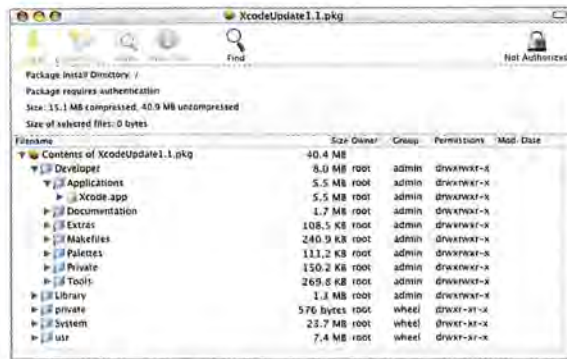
XcodeUpdate1.1.pkg

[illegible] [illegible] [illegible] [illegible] Find Not Authorized

Package Install Directory: /
Package requires authentication
Size: 15.1 MB compressed, 40.9 MB uncompressed
Size of selected files: 0 bytes

| Filename | Size | Owner | Group | Permissions | Mod. Date |
|---|---|---|---|---|---|
| Contents of XcodeUpdate1.1.pkg | 40.4 MB | | | | |
| Developer | 8.0 MB | root | admin | drwxrwxr-x | |
| Applications | 5.5 MB | root | admin | drwxrwxr-x | |
| Xcode.app | 5.5 MB | root | admin | drwxrwxr-x | |
| Documentation | 1.7 MB | root | admin | drwxrwxr-x | |
| Extras | 108.5 KB | root | admin | drwxrwxr-x | |
| Makefiles | 240.9 KB | root | admin | drwxrwxr-x | |
| Palettes | 111.2 KB | root | admin | drwxrwxr-x | |
| Private | 150.2 KB | root | admin | drwxrwxr-x | |
| Tools | 269.8 KB | root | admin | drwxrwxr-x | |
| Library | 1.3 MB | root | admin | drwxrwxr-x | |
| private | 576 bytes | root | wheel | drwxr-xr-x | |
| System | 23.7 MB | root | wheel | drwxr-xr-x | |
| usr | 7.4 MB | root | wheel | drwxr-xr-x | |